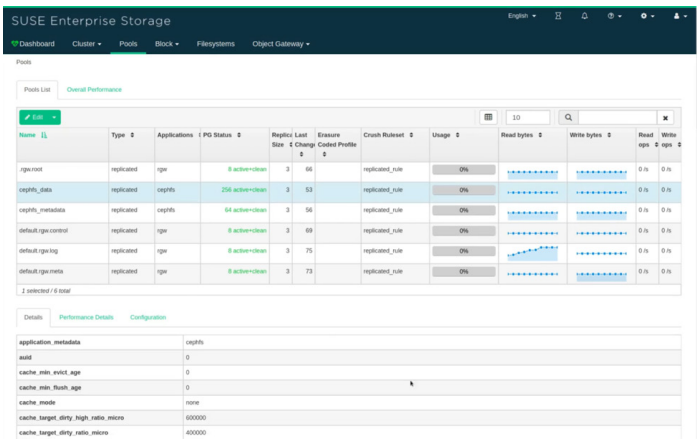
SUSE Enterprise Storage

English ▾

Dashboard Cluster ▾ Pools Block ▾ Filesystems Object Gateway ▾

Pools

Pools List Overall Performance

Edit ▾

10

| Name | Type | Applications | PG Status | Replica Size | Last Change | Erasure Coded Profile | Crush Ruleset | Usage | Read bytes | Write bytes | Read ops | Write ops |
|---|---|---|---|---|---|---|---|---|---|---|---|---|
| .rgw.root | replicated | rgw | 8 active+clean | 3 | 66 | | replicated_rule | 0% | | | 0 /s | 0 /s |
| cephfs_data | replicated | cephfs | 256 active+clean | 3 | 53 | | replicated_rule | 0% | | | 0 /s | 0 /s |
| cephfs_metadata | replicated | cephfs | 64 active+clean | 3 | 56 | | replicated_rule | 0% | | | 0 /s | 0 /s |
| default.rgw.control | replicated | rgw | 8 active+clean | 3 | 69 | | replicated_rule | 0% | | | 0 /s | 0 /s |
| default.rgw.log | replicated | rgw | 8 active+clean | 3 | 75 | | replicated_rule | 0% | | | 0 /s | 0 /s |
| default.rgw.meta | replicated | rgw | 8 active+clean | 3 | 73 | | replicated_rule | 0% | | | 0 /s | 0 /s |

1 selected / 6 total

Details Performance Details Configuration

| | |
|---|---|
| application_metadata | cephfs |
| auid | 0 |
| cache_min_evict_age | 0 |
| cache_min_flush_age | 0 |
| cache_mode | none |
| cache_target_dirty_high_ratio_micro | 600000 |
| cache_target_dirty_ratio_micro | 400000 |